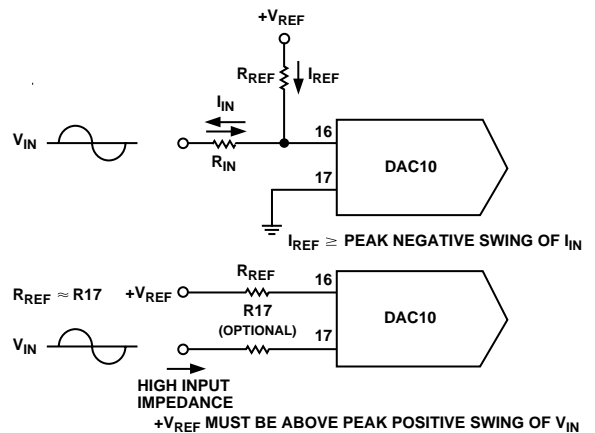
$+V_{REF}$

$R_{REF}$ $I_{REF}$

$I_{IN}$

$V_{IN}$ $R_{IN}$ 16

DAC10

17

$I_{REF} \geq$ PEAK NEGATIVE SWING OF $I_{IN}$

$R_{REF} \approx$ R17 $+V_{REF}$ $R_{REF}$ 16

R17 (OPTIONAL) DAC10

$V_{IN}$ 17

HIGH INPUT IMPEDANCE

$+V_{REF}$ MUST BE ABOVE PEAK POSITIVE SWING OF $V_{IN}$